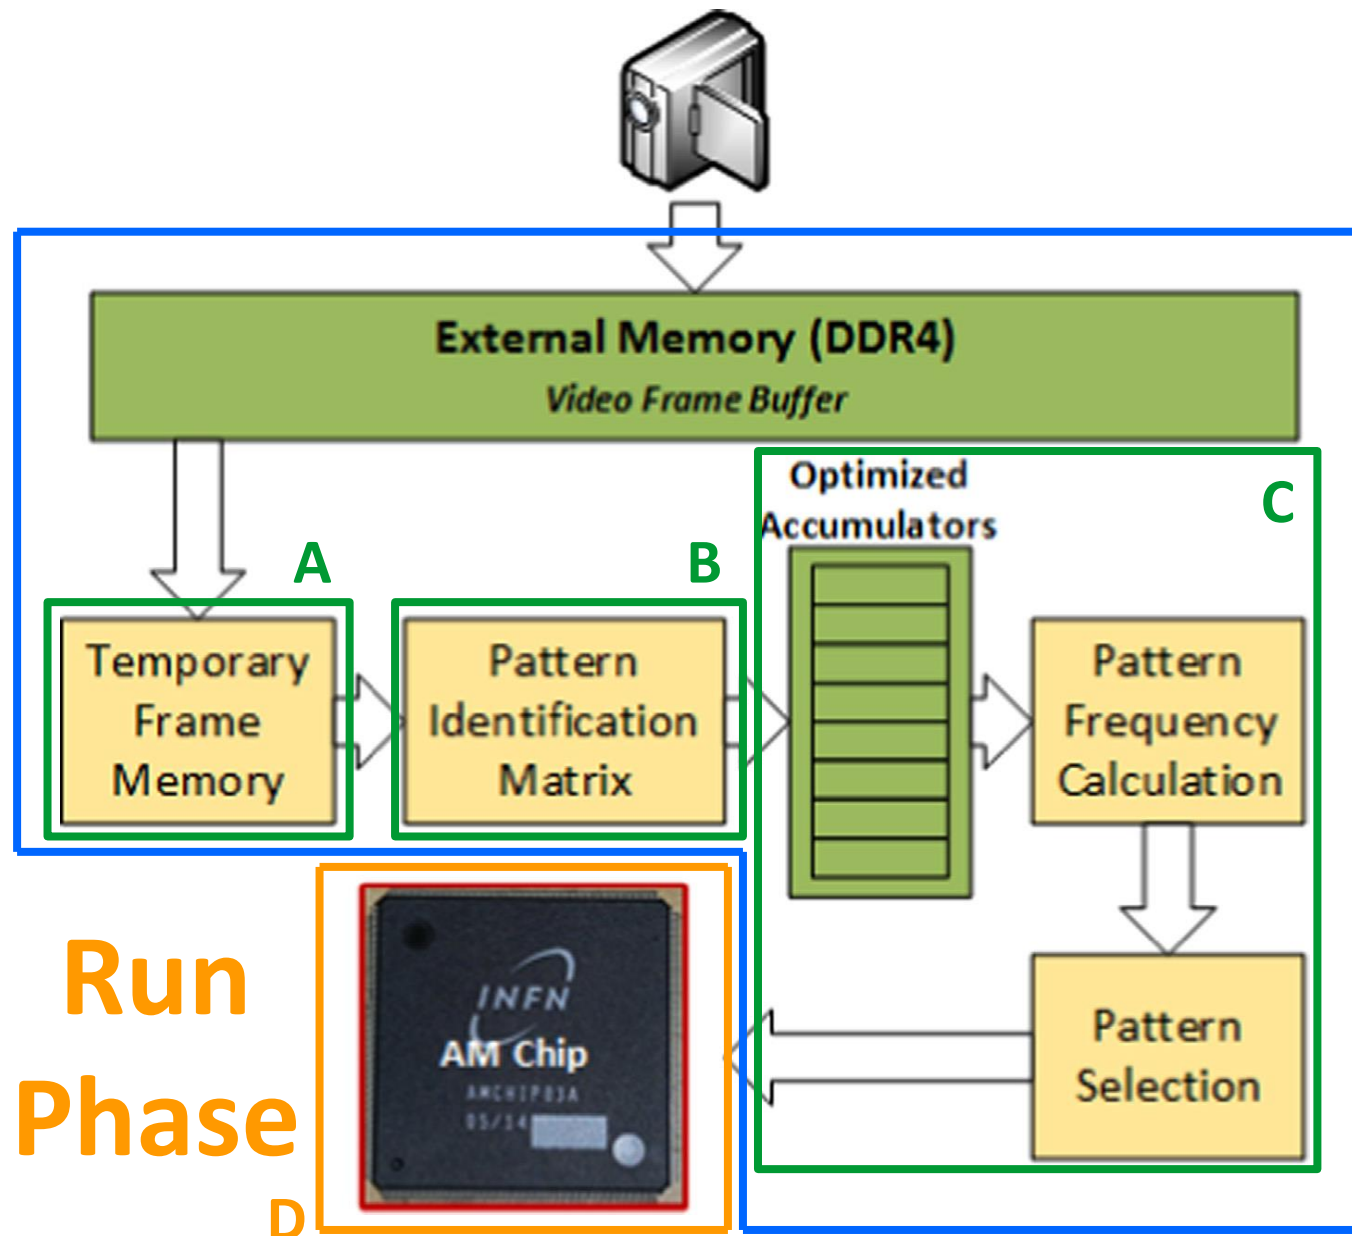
External Memory (DDR4)
Video Frame Buffer

Optimized Accumulators

C

A

B

Temporary Frame Memory

Pattern Identification Matrix

Pattern Frequency Calculation

Run Phase

INFN
AM Chip
AMCHIP03A
05/14

Pattern Selection

D